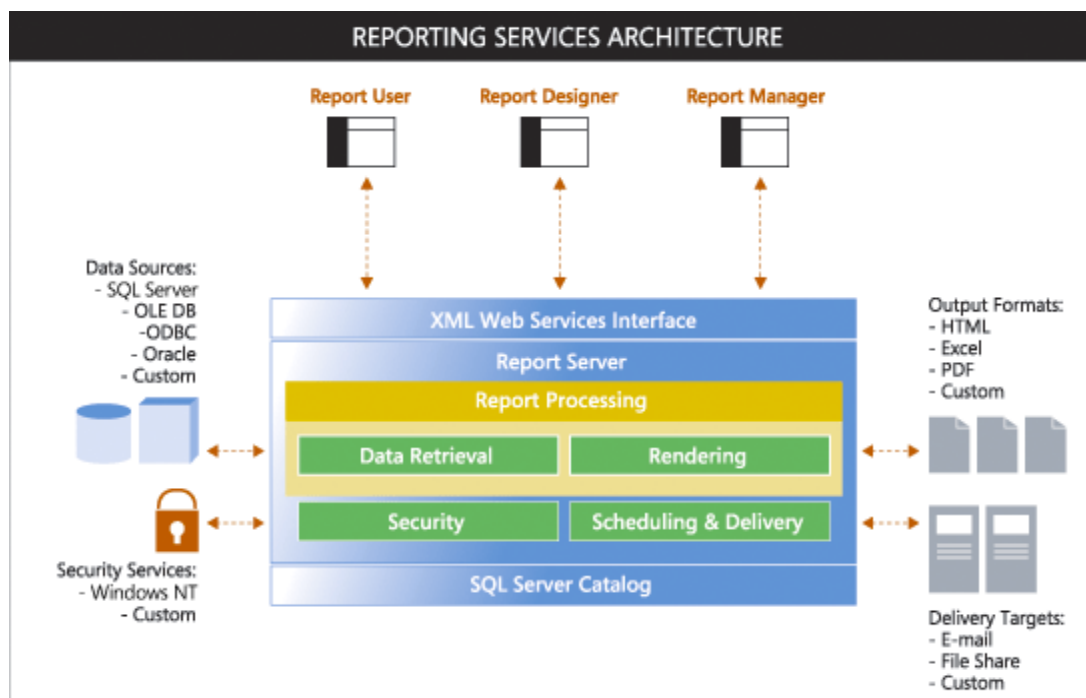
REPORTING SERVICES ARCHITECTURE

Report User

Report Designer

Report Manager

Data Sources:
- SQL Server
- OLE DB
-ODBC
- Oracle
- Custom

XML Web Services Interface

Report Server

Report Processing

Data Retrieval

Rendering

Security

Scheduling & Delivery

SQL Server Catalog

Security Services:
- Windows NT
- Custom

Output Formats:
- HTML
- Excel
- PDF
- Custom

Delivery Targets:
- E-mail
- File Share
- Custom